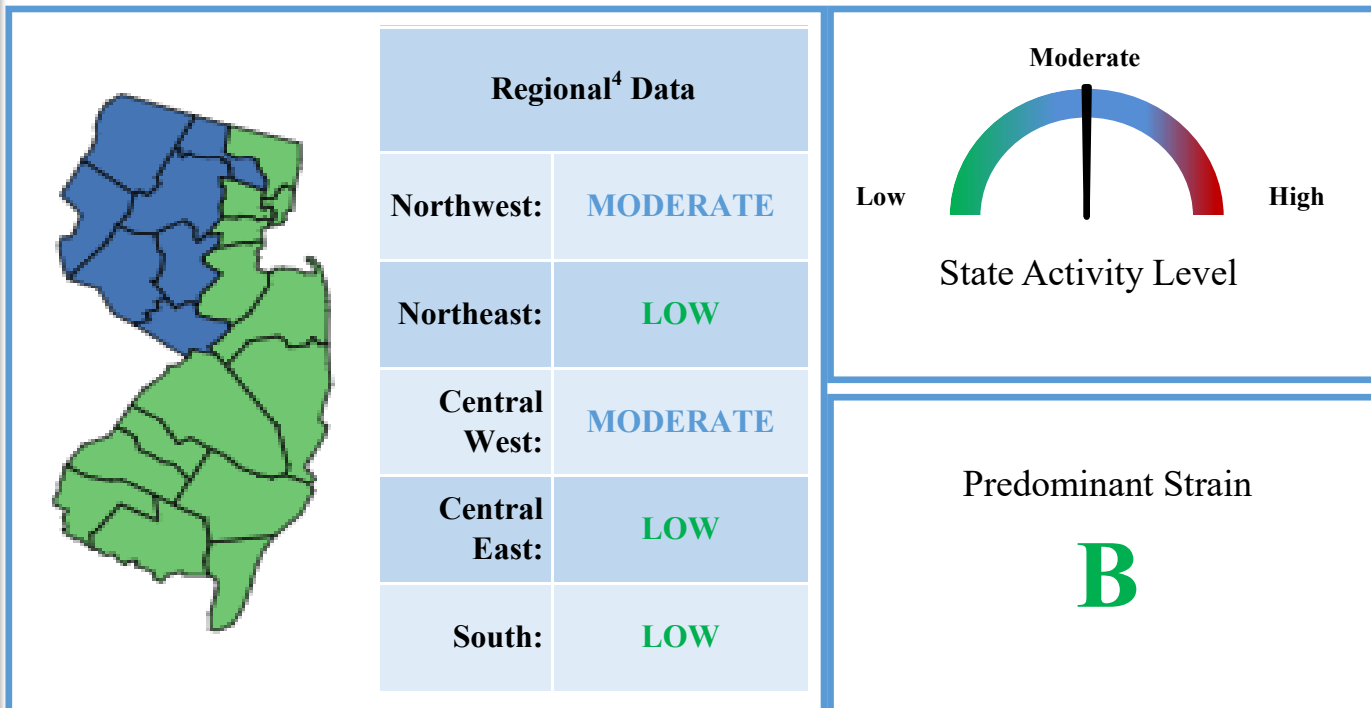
| Regional$^4$ Data | |
|---|---|
| Northwest: | MODERATE |
| Northeast: | LOW |
| Central West: | MODERATE |
| Central East: | LOW |
| South: | LOW |

Moderate

Low

High

State Activity Level

Predominant Strain

B